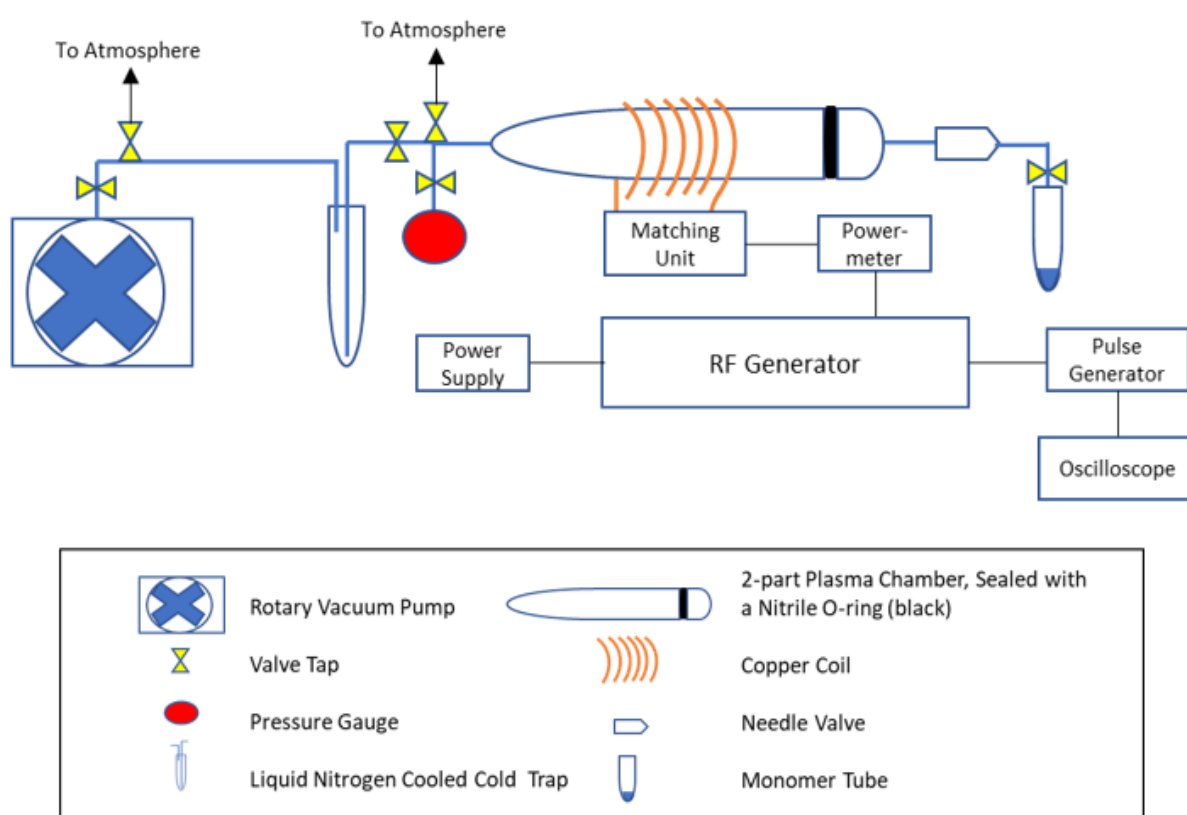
To Atmosphere

To Atmosphere

Matching Unit

Power-meter

Power Supply

RF Generator

Pulse Generator

Oscilloscope

Rotary Vacuum Pump

Valve Tap

Pressure Gauge

Liquid Nitrogen Cooled Cold Trap

2-part Plasma Chamber, Sealed with a Nitrile O-ring (black)

Copper Coil

Needle Valve

Monomer Tube